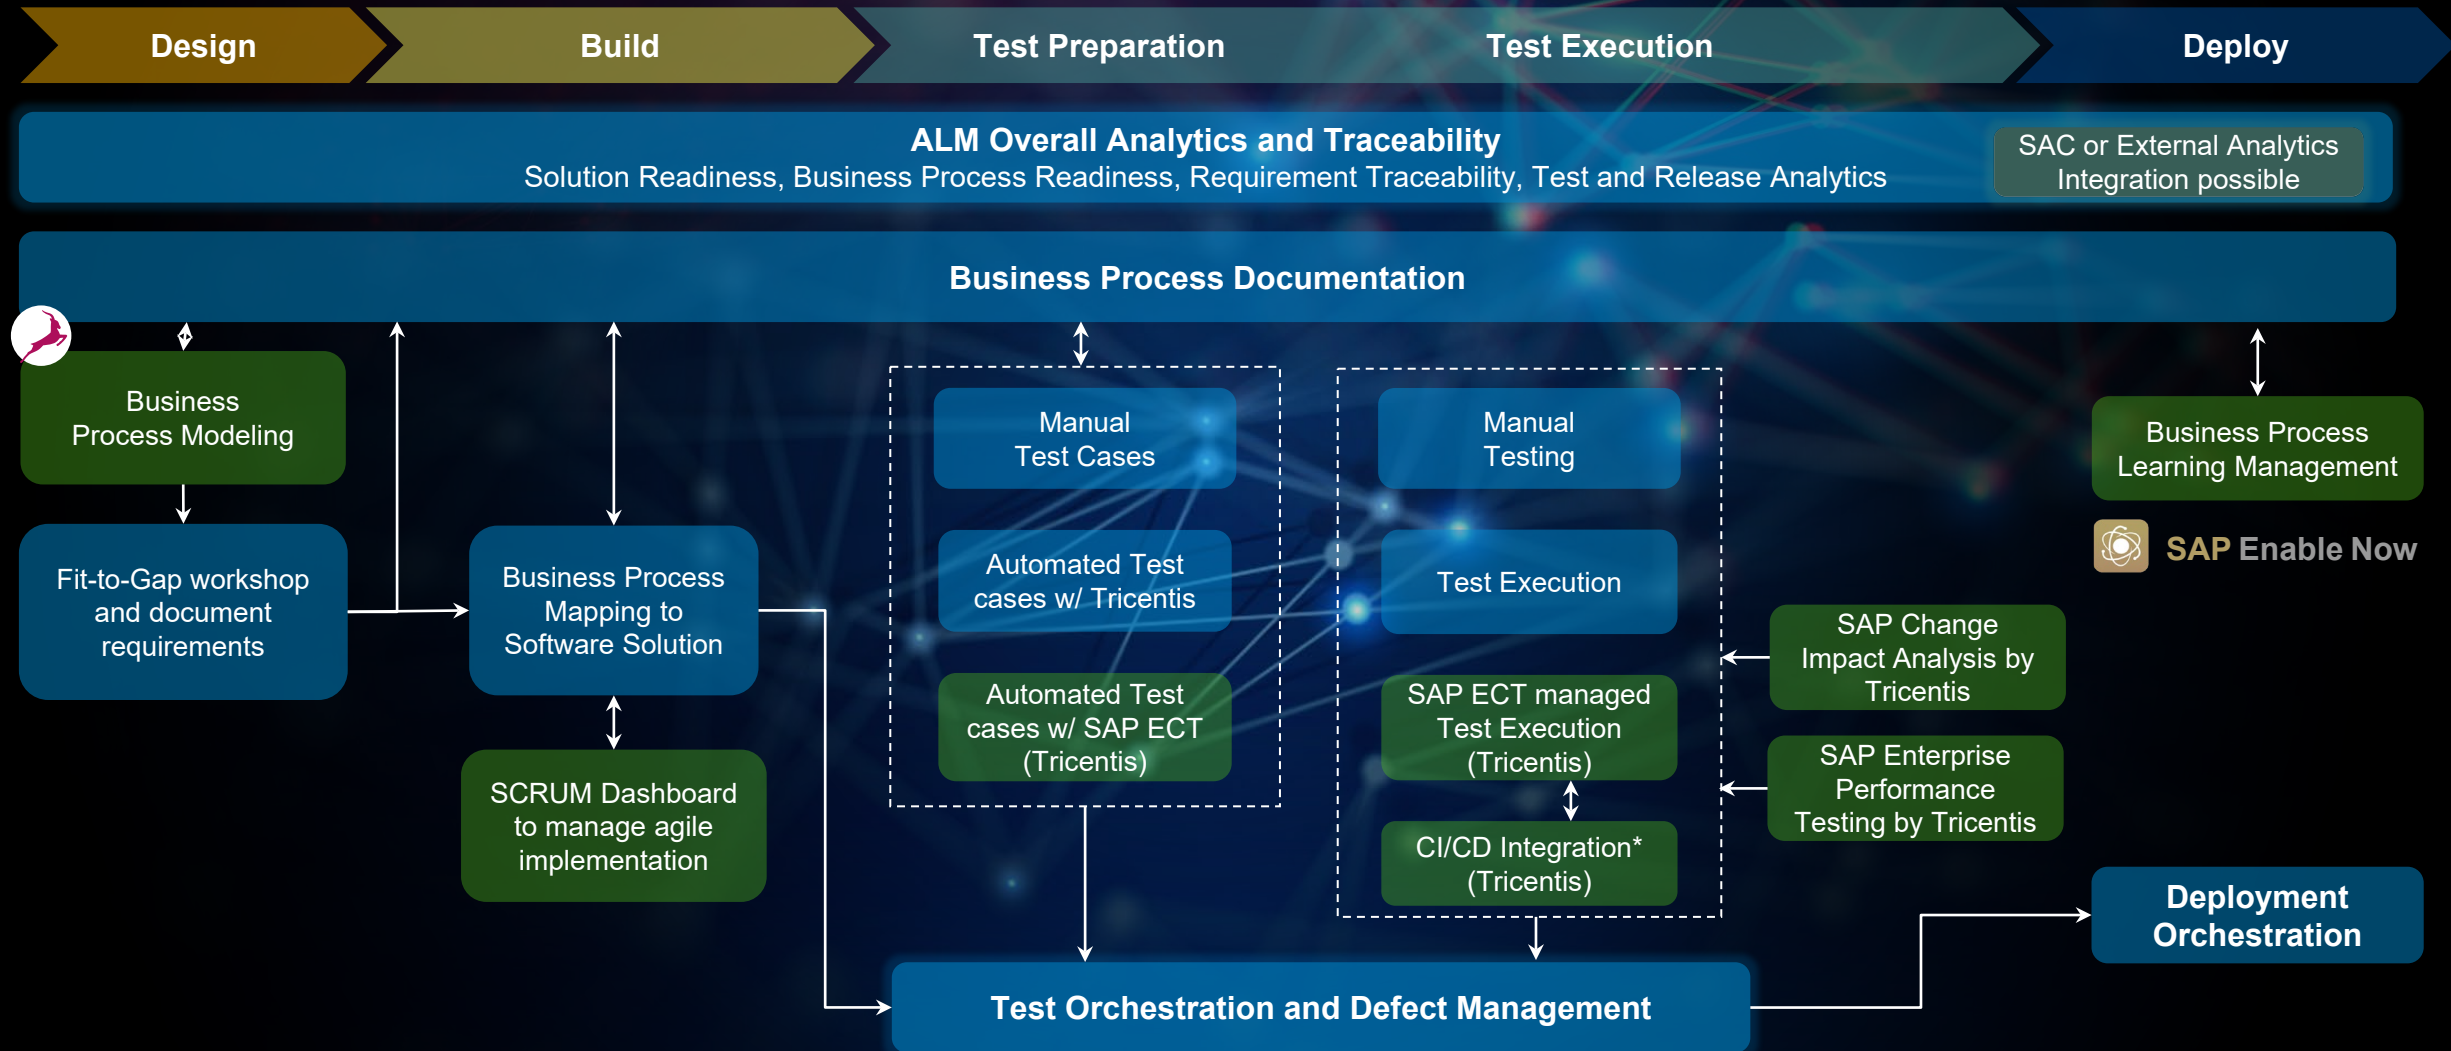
Design

Build

Test Preparation

Test Execution

Deploy

ALM Overall Analytics and Traceability
Solution Readiness, Business Process Readiness, Requirement Traceability, Test and Release Analytics

SAC or External Analytics Integration possible

Business Process Documentation

Business Process Modeling

Fit-to-Gap workshop and document requirements

Business Process Mapping to Software Solution

SCRUM Dashboard to manage agile implementation

Manual Test Cases

Automated Test cases w/ Tricentis

Automated Test cases w/ SAP ECT (Tricentis)

Manual Testing

Test Execution

SAP ECT managed Test Execution (Tricentis)

CI/CD Integration* (Tricentis)

SAP Change Impact Analysis by Tricentis

SAP Enterprise Performance Testing by Tricentis

Business Process Learning Management

SAP Enable Now

Deployment Orchestration

Test Orchestration and Defect Management